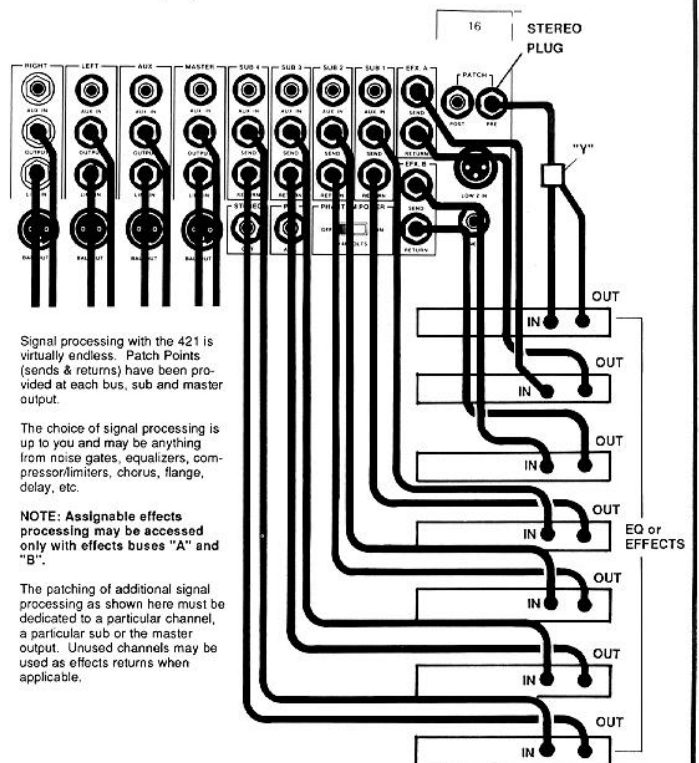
16

STEREO PLUG

PATCH

POST PRE

"Y"

RIGHT LEFT AUX MASTER SUB 4 SUB 3 SUB 2 SUB 1 EFX. A

AUX IN AUX IN AUX IN AUX IN AUX IN AUX IN AUX IN AUX IN SEND

OUTPUT OUTPUT OUTPUT OUTPUT SEND SEND SEND SEND RETURN

LINE IN LINE IN LINE IN LINE IN RETURN RETURN RETURN RETURN EFX. B

LOW Z IN

STEREO PHANTOM POWER SEND

OFF ON RETURN

BAL OUT BAL OUT BAL OUT BAL OUT

OUT
IN

OUT
IN

OUT
IN

OUT
IN

OUT
IN

OUT
IN

OUT
IN

EQ or EFFECTS

Signal processing with the 421 is virtually endless. Patch Points (sends & returns) have been provided at each bus, sub and master output.

The choice of signal processing is up to you and may be anything from noise gates, equalizers, compressor/limiters, chorus, flange, delay, etc.

NOTE: Assignable effects processing may be accessed only with effects buses "A" and "B".

The patching of additional signal processing as shown here must be dedicated to a particular channel, a particular sub or the master output. Unused channels may be used as effects returns when applicable.